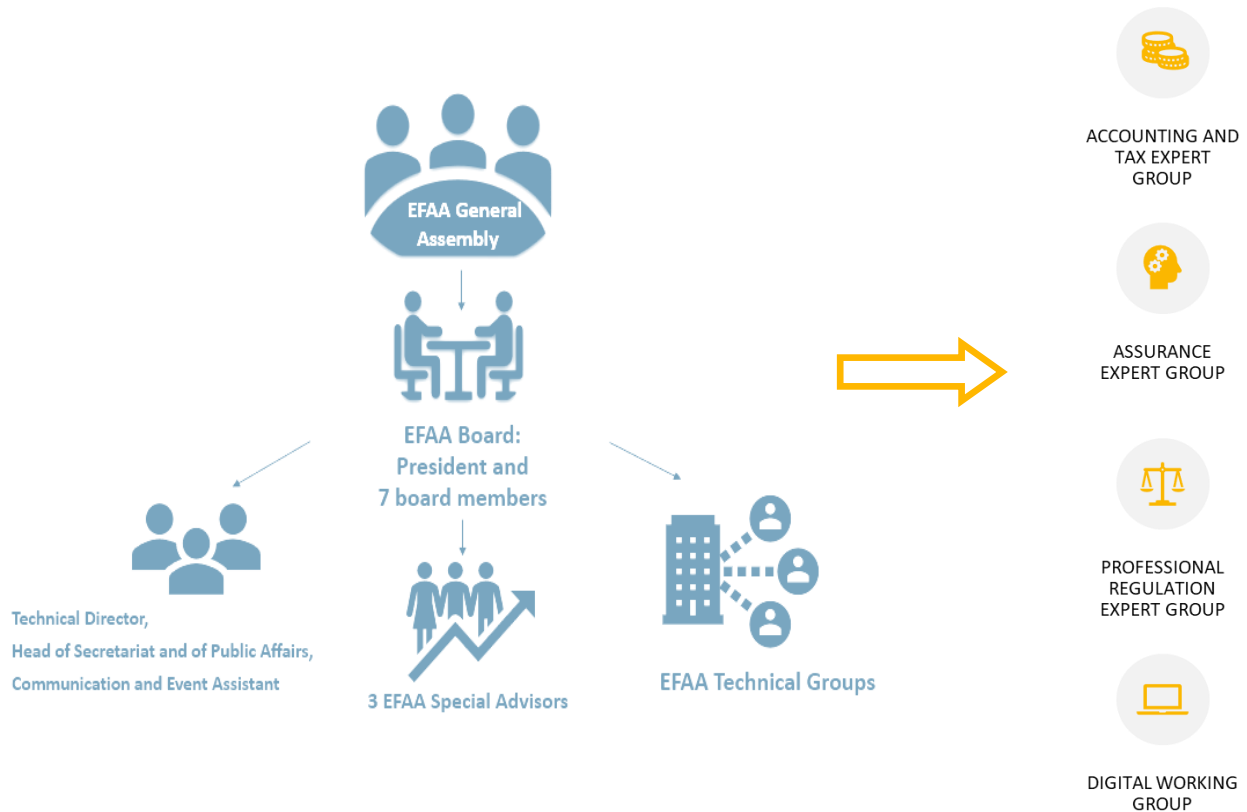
EFAA General Assembly

EFAA Board: President and 7 board members

Technical Director, Head of Secretariat and of Public Affairs, Communication and Event Assistant

3 EFAA Special Advisors

EFAA Technical Groups

ACCOUNTING AND TAX EXPERT GROUP

ASSURANCE EXPERT GROUP

PROFESSIONAL REGULATION EXPERT GROUP

DIGITAL WORKING GROUP